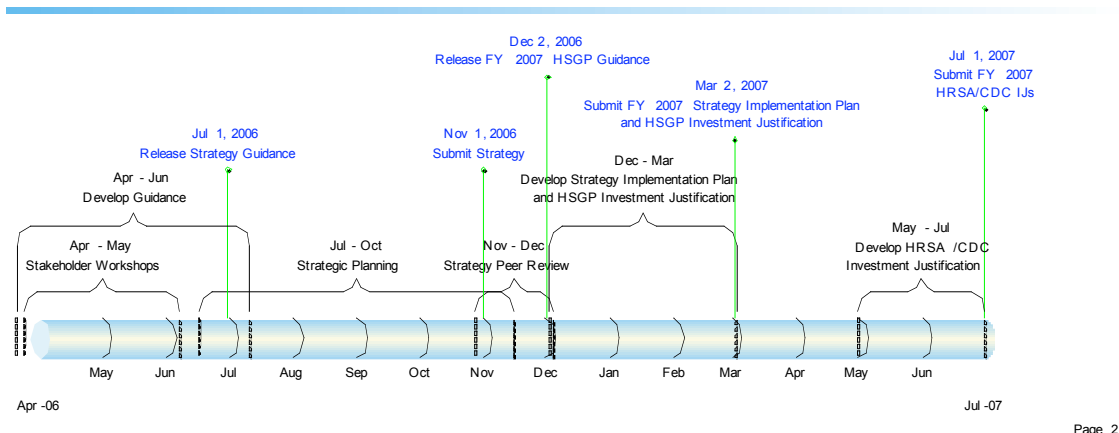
Dec 2, 2006
Release FY 2007 HSGP Guidance

Jul 1, 2007
Submit FY 2007
HRSA/CDC IJs

Mar 2, 2007
Submit FY 2007 Strategy Implementation Plan and HSGP Investment Justification

Jul 1, 2006
Release Strategy Guidance

Nov 1, 2006
Submit Strategy

Dec - Mar
Develop Strategy Implementation Plan and HSGP Investment Justification

Apr - Jun
Develop Guidance

May - Jul
Develop HRSA /CDC Investment Justification

Apr - May
Stakeholder Workshops

Jul - Oct
Strategic Planning

Nov - Dec
Strategy Peer Review

May Jun Jul Aug Sep Oct Nov Dec Jan Feb Mar Apr May Jun

Apr -06

Jul -07

Page 2